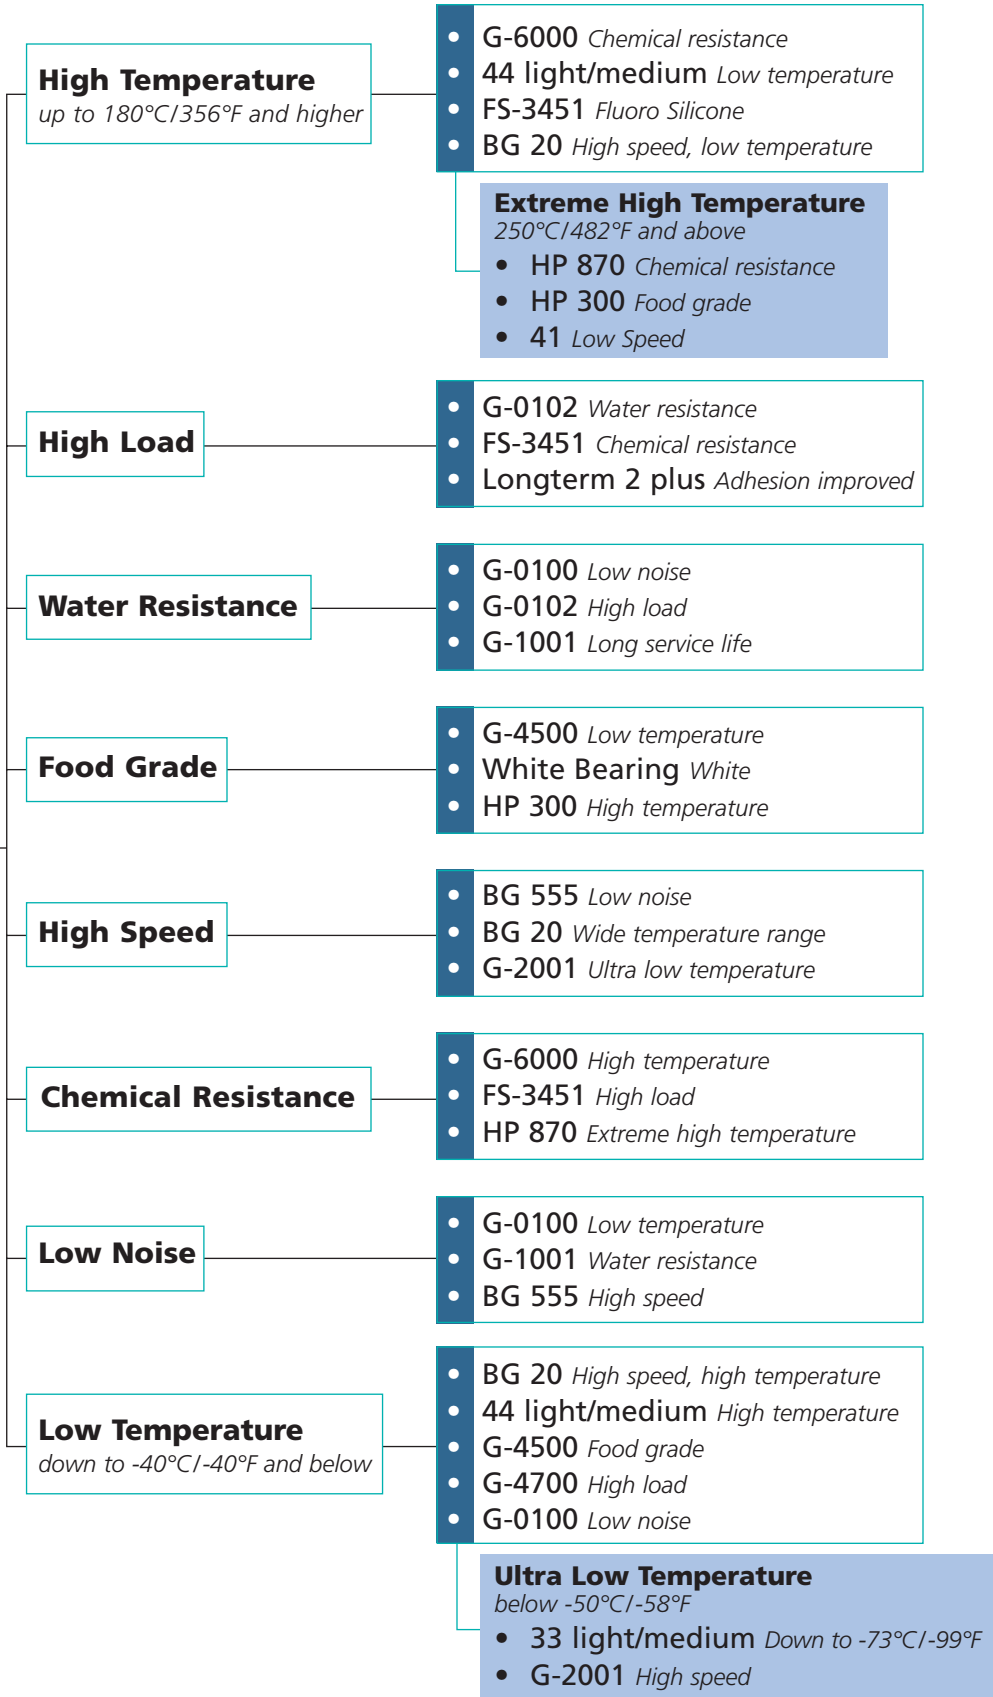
**High Temperature**
*up to 180°C/356°F and higher*

- G-6000 *Chemical resistance*
- 44 light/medium *Low temperature*
- FS-3451 *Fluoro Silicone*
- BG 20 *High speed, low temperature*

**Extreme High Temperature**
*250°C/482°F and above*

- HP 870 *Chemical resistance*
- HP 300 *Food grade*
- 41 *Low Speed*

**High Load**

- G-0102 *Water resistance*
- FS-3451 *Chemical resistance*
- Longterm 2 plus *Adhesion improved*

**Water Resistance**

- G-0100 *Low noise*
- G-0102 *High load*
- G-1001 *Long service life*

**Food Grade**

- G-4500 *Low temperature*
- White Bearing *White*
- HP 300 *High temperature*

**High Speed**

- BG 555 *Low noise*
- BG 20 *Wide temperature range*
- G-2001 *Ultra low temperature*

**Chemical Resistance**

- G-6000 *High temperature*
- FS-3451 *High load*
- HP 870 *Extreme high temperature*

**Low Noise**

- G-0100 *Low temperature*
- G-1001 *Water resistance*
- BG 555 *High speed*

**Low Temperature**
*down to -40°C/-40°F and below*

- BG 20 *High speed, high temperature*
- 44 light/medium *High temperature*
- G-4500 *Food grade*
- G-4700 *High load*
- G-0100 *Low noise*

**Ultra Low Temperature**
*below -50°C/-58°F*

- 33 light/medium *Down to -73°C/-99°F*
- G-2001 *High speed*